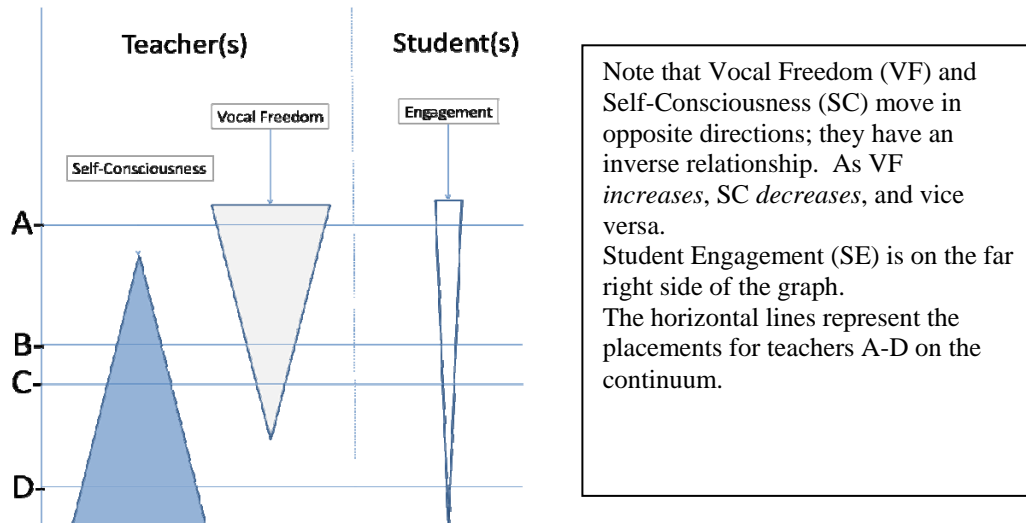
Teacher(s)

Student(s)

Vocal Freedom

Engagement

Self-Consciousness

A-

B-

C-

D-

Note that Vocal Freedom (VF) and Self-Consciousness (SC) move in opposite directions; they have an inverse relationship. As VF *increases*, SC *decreases*, and vice versa.
Student Engagement (SE) is on the far right side of the graph.
The horizontal lines represent the placements for teachers A-D on the continuum.